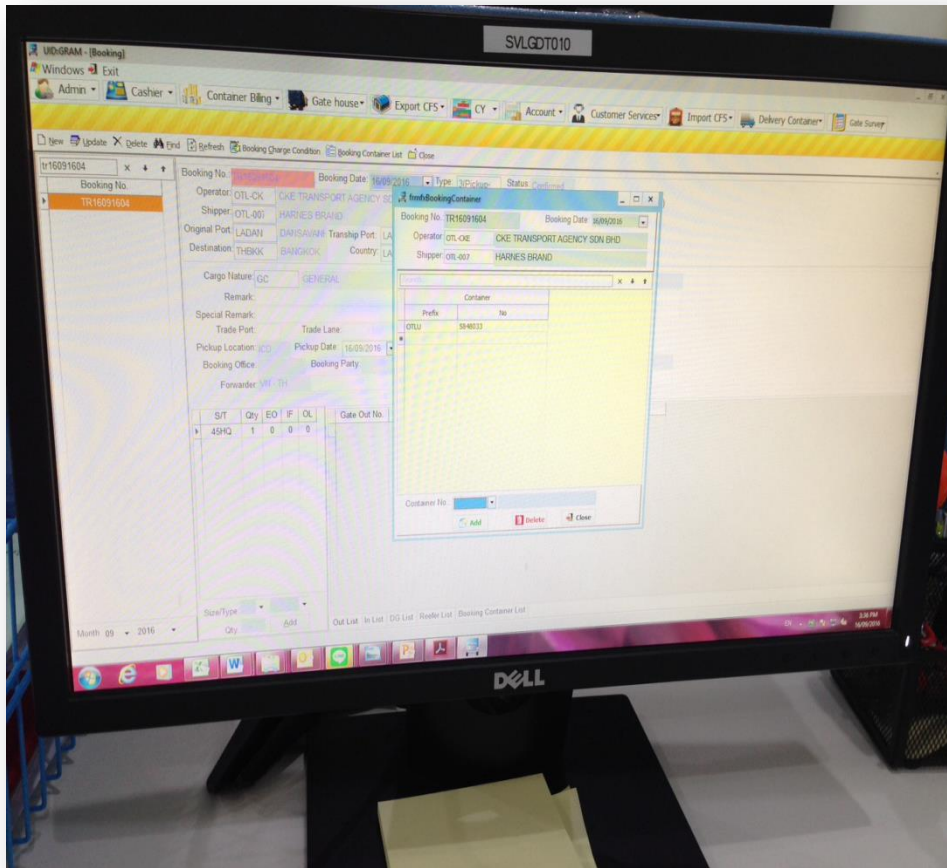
SVLGDT010

UIDiGRAM - [Booking]
Windows Exit
Admin Cashier Container Billing Gate house Export CFS CY Account Customer Services Import CFS Delivery Container Gate Survey

New Update Delete Find Refresh Booking Charge Condition Booking Container List Close

tr16091604
Booking No.
TR16091604

Booking No. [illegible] Booking Date 16/09/2016 Type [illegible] Status Confirmed
Operator OTL-CK CKE TRANSPORT AGENCY SD
Shipper OTL-007 HARNES BRAND
Original Port LADAN DANSAVANH Tranship Port LA
Destination THBKK BANGKOK Country LA
Cargo Nature GC GENERAL
Remark
Special Remark
Trade Port Trade Lane
Pickup Location ICD Pickup Date 16/09/2016
Booking Office Booking Party
Forwarder VR TH

| S/T | Qty | EO | IF | OL |
|---|---|---|---|---|
| 45HQ | 1 | 0 | 0 | 0 |

Gate Out No.

Size/Type
Qty Add
Out List In List DG List Reefer List Booking Container List

Month 09 2016

frmfrmBookingContainer
Booking No. TR16091604 Booking Date 16/09/2016
Operator OTL-CKE CKE TRANSPORT AGENCY SDN BHD
Shipper OTL-007 HARNES BRAND

| Container | |
|---|---|
| Prefix | No |
| OTLU | 5848033 |

Container No.
Add Delete Close

3:30 PM 16/09/2016

DELL